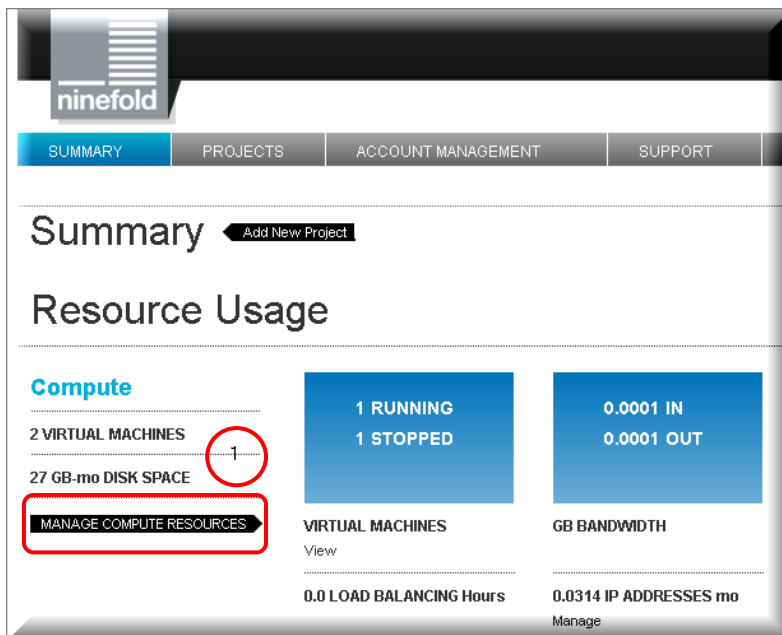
ninefold

SUMMARY | PROJECTS | ACCOUNT MANAGEMENT | SUPPORT

Summary Add New Project

Resource Usage

Compute

2 VIRTUAL MACHINES

1

27 GB-mo DISK SPACE

MANAGE COMPUTE RESOURCES

1 RUNNING
1 STOPPED

VIRTUAL MACHINES
View

0.0 LOAD BALANCING Hours

0.0001 IN
0.0001 OUT

GB BANDWIDTH

0.0314 IP ADDRESSES mo
Manage